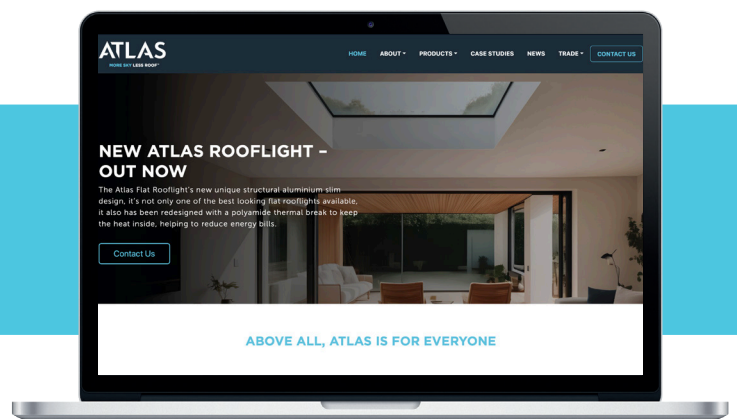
ATLAS
MORE SKY LESS ROOF™

HOME ABOUT ▾ PRODUCTS ▾ CASE STUDIES NEWS TRADE ▾ CONTACT US

NEW ATLAS ROOFLIGHT – OUT NOW

The Atlas Flat Rooflight's new unique structural aluminium slim design, it's not only one of the best looking flat rooflights available, it also has been redesigned with a polyamide thermal break to keep the heat inside, helping to reduce energy bills.

Contact Us

ABOVE ALL, ATLAS IS FOR EVERYONE